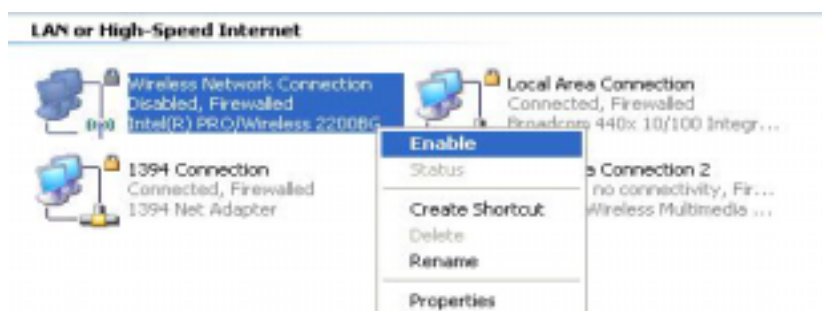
LAN or High-Speed Internet

Wireless Network Connection
Disabled, Firewalled
Intel(R) PRO/Wireless 2200BG

Local Area Connection
Connected, Firewalled
Broadcom 440x 10/100 Integr...

1394 Connection
Connected, Firewalled
1394 Net Adapter

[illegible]e Connection 2
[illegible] no connectivity, Fir...
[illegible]Wireless Multimedia ...

Enable
Status
Create Shortcut
Delete
Rename
Properties